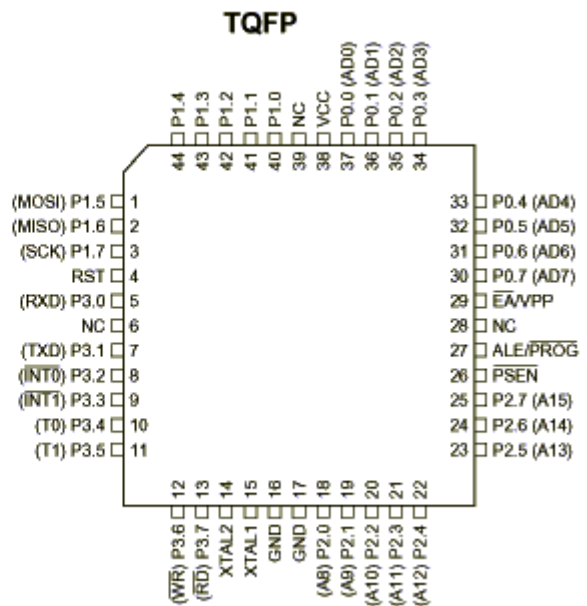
TQFP

P1.4 44
P1.3 43
P1.2 42
P1.1 41
P1.0 40
NC 39
VCC 38
P0.0 (AD0) 37
P0.1 (AD1) 36
P0.2 (AD2) 35
P0.3 (AD3) 34

(MOSI) P1.5 1
(MISO) P1.6 2
(SCK) P1.7 3
RST 4
(RXD) P3.0 5
NC 6
(TXD) P3.1 7
($\overline{INT0}$) P3.2 8
($\overline{INT1}$) P3.3 9
(T0) P3.4 10
(T1) P3.5 11

33 P0.4 (AD4)
32 P0.5 (AD5)
31 P0.6 (AD6)
30 P0.7 (AD7)
29 $\overline{EA}$/VPP
28 NC
27 ALE/$\overline{PROG}$
26 $\overline{PSEN}$
25 P2.7 (A15)
24 P2.6 (A14)
23 P2.5 (A13)

12 ($\overline{WR}$) P3.6
13 ($\overline{RD}$) P3.7
14 XTAL2
15 XTAL1
16 GND
17 GND
18 (A8) P2.0
19 (A9) P2.1
20 (A10) P2.2
21 (A11) P2.3
22 (A12) P2.4